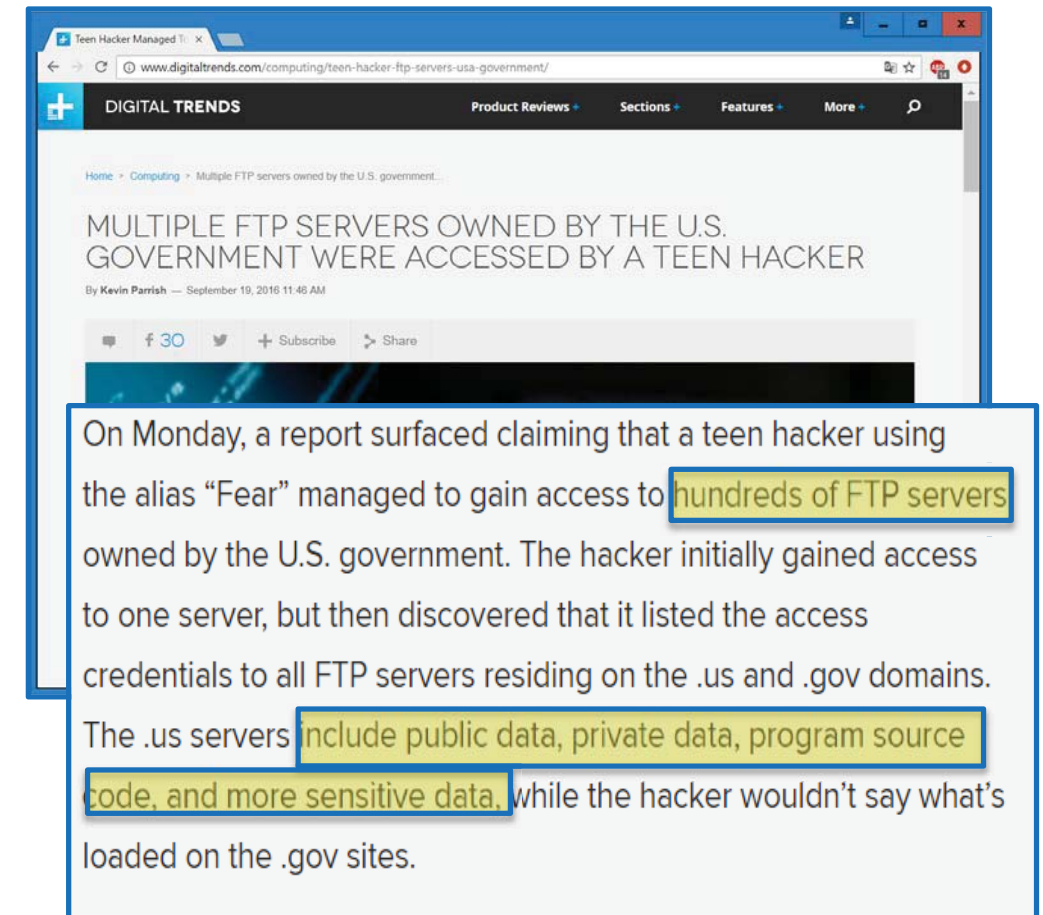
Teen Hacker Managed T ×

www.digitaltrends.com/computing/teen-hacker-ftp-servers-usa-government/

DIGITAL TRENDS

Product Reviews + Sections + Features + More +

Home > Computing > Multiple FTP servers owned by the U.S. government...

MULTIPLE FTP SERVERS OWNED BY THE U.S. GOVERNMENT WERE ACCESSED BY A TEEN HACKER

By Kevin Parrish — September 19, 2016 11:46 AM

30 Subscribe Share

On Monday, a report surfaced claiming that a teen hacker using the alias "Fear" managed to gain access to hundreds of FTP servers owned by the U.S. government. The hacker initially gained access to one server, but then discovered that it listed the access credentials to all FTP servers residing on the .us and .gov domains. The .us servers include public data, private data, program source code, and more sensitive data, while the hacker wouldn't say what's loaded on the .gov sites.